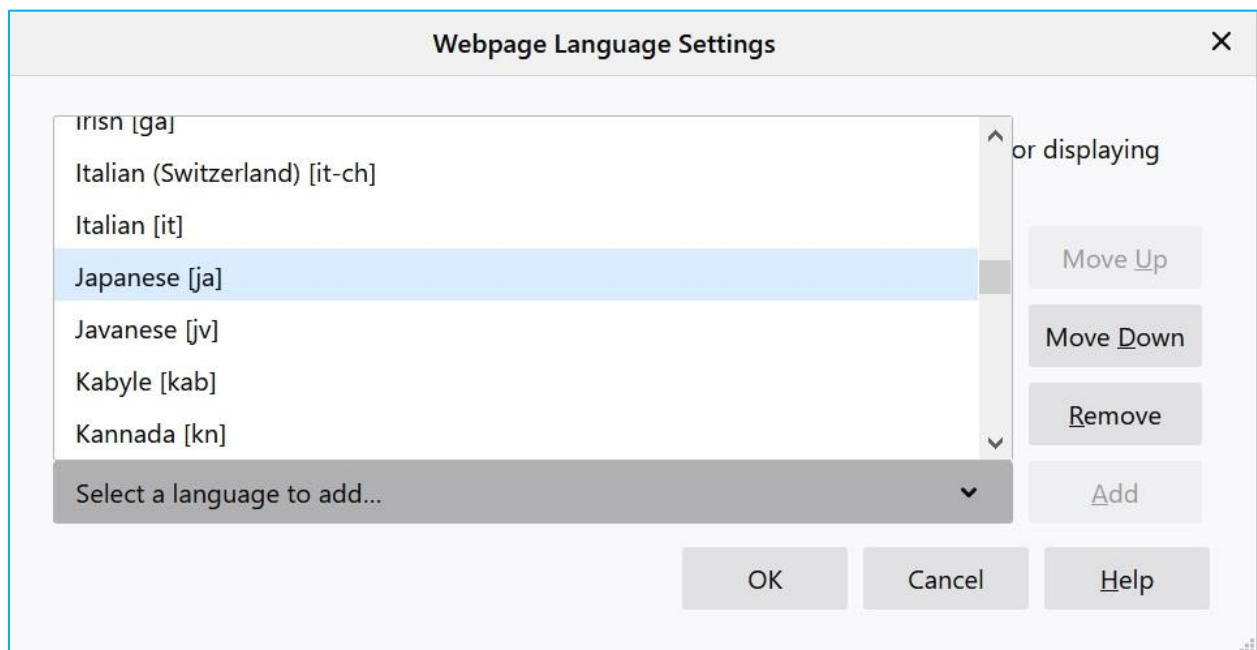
Webpage Language Settings

×

Irish [ga]
Italian (Switzerland) [it-ch]
Italian [it]
Japanese [ja]
Javanese [jv]
Kabyle [kab]
Kannada [kn]

or displaying

Move Up

Move Down

Remove

Select a language to add...

Add

OK

Cancel

Help